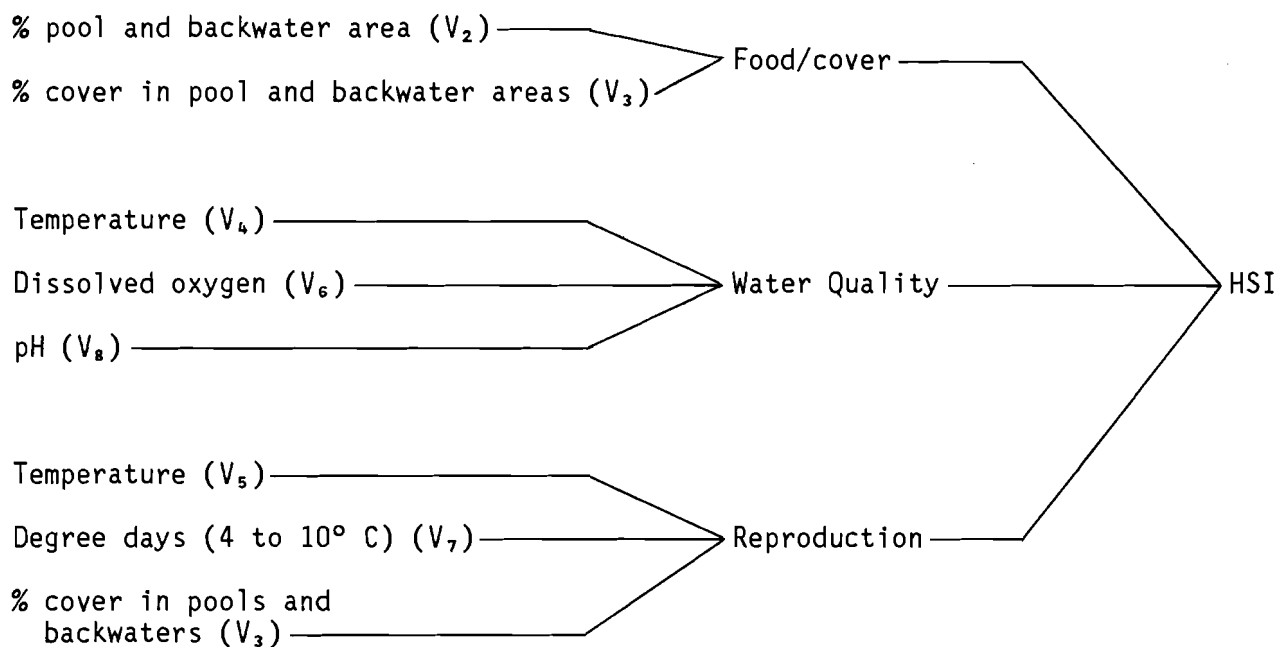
% pool and backwater area ($V_2$)

% cover in pool and backwater areas ($V_3$)

Food/cover

Temperature ($V_4$)

Dissolved oxygen ($V_6$)

pH ($V_8$)

Water Quality

HSI

Temperature ($V_5$)

Degree days (4 to 10° C) ($V_7$)

% cover in pools and backwaters ($V_3$)

Reproduction